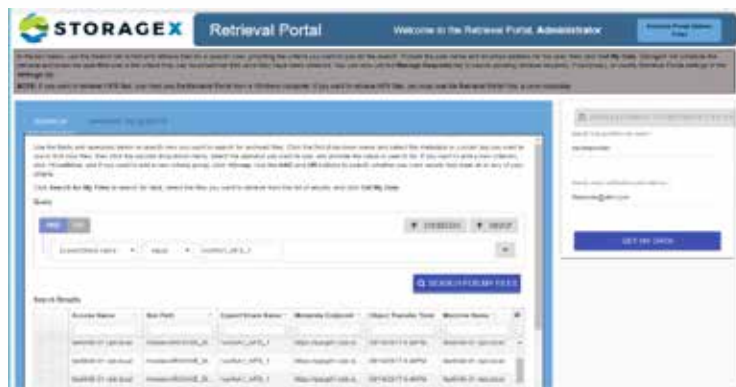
STORAGEX

Retrieval Portal

Welcome to the Retrieval Portal, Administrator

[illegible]

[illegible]

NOTE: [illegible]

Search

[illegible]

Use the fields and operators below to search for archived files. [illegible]

Click Search for My Files to search for files, select the files you want to retrieve from the list of results, and click Get My Data.

Query

AND OR

FILTER ROW GROUP

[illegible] Equal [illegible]

SEARCH FOR MY FILES

Search Results

| Access Name | Src Path | Export Share Name | Metadata Endpoint | Object Transfer Time | Machine Name |
|---|---|---|---|---|---|
| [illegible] | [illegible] | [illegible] | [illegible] | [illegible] | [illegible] |
| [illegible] | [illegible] | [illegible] | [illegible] | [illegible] | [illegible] |
| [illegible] | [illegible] | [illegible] | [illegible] | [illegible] | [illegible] |

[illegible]

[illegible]

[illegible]

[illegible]

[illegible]

GET MY DATA